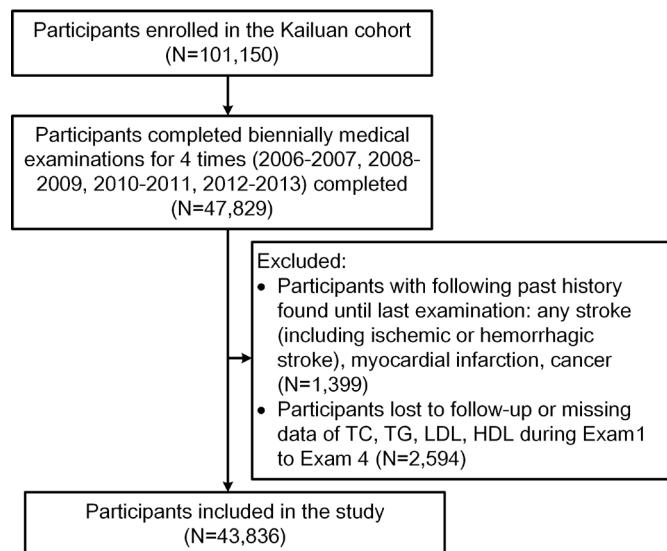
Participants enrolled in the Kailuan cohort (N=101,150)

Participants completed biennially medical examinations for 4 times (2006-2007, 2008-2009, 2010-2011, 2012-2013) completed (N=47,829)

Excluded:
• Participants with following past history found until last examination: any stroke (including ischemic or hemorrhagic stroke), myocardial infarction, cancer (N=1,399)
• Participants lost to follow-up or missing data of TC, TG, LDL, HDL during Exam1 to Exam 4 (N=2,594)

Participants included in the study (N=43,836)